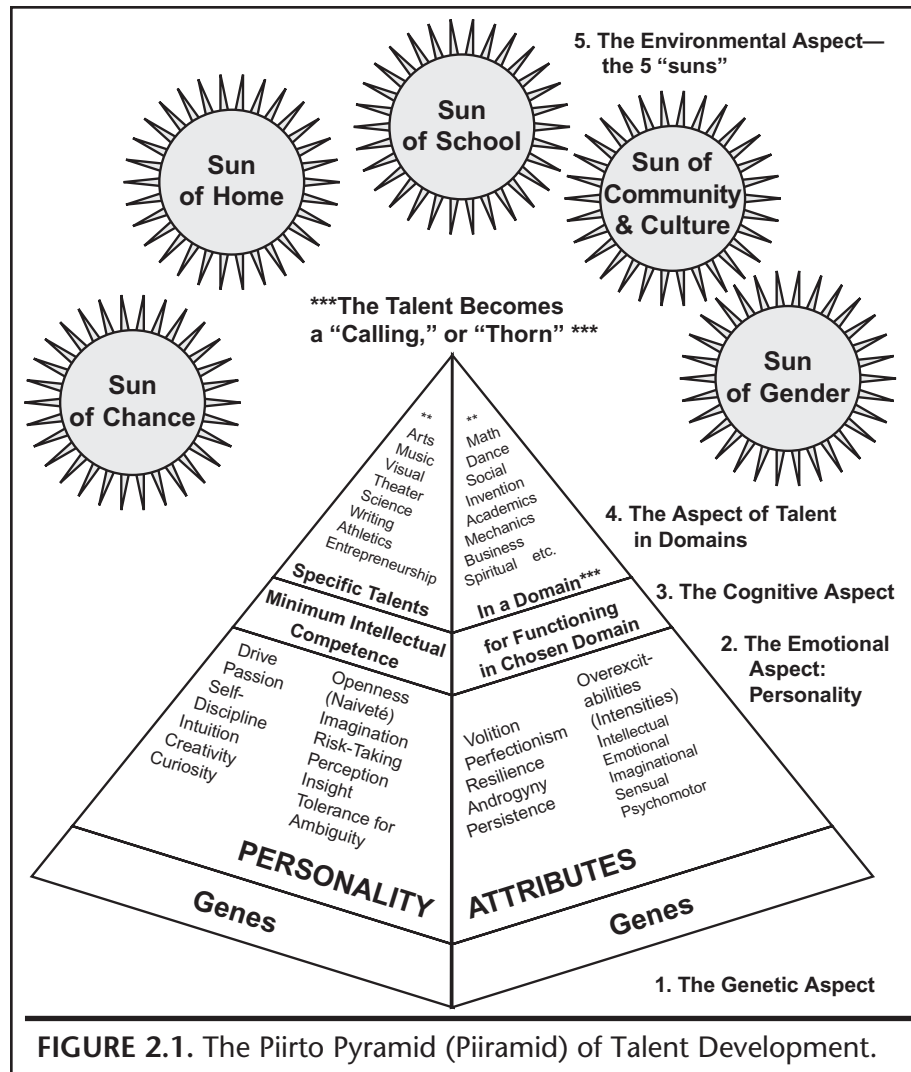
5. The Environmental Aspect—the 5 "suns"

Sun of Home

Sun of School

Sun of Community & Culture

Sun of Chance

Sun of Gender

***The Talent Becomes a "Calling," or "Thorn" ***

**
Arts
Music
Visual
Theater
Science
Writing
Athletics
Entrepreneurship

**
Math
Dance
Social
Invention
Academics
Mechanics
Business
Spiritual etc.

4. The Aspect of Talent in Domains

Specific Talents

In a Domain***

3. The Cognitive Aspect

Minimum Intellectual Competence

for Functioning in Chosen Domain

2. The Emotional Aspect: Personality

Drive
Passion
Self-Discipline
Intuition
Creativity
Curiosity

Openness (Naiveté)
Imagination
Risk-Taking
Perception
Insight
Tolerance for Ambiguity

Volition
Perfectionism
Resilience
Androgyny
Persistence

Overexcitabilities (Intensities)
Intellectual
Emotional
Imaginational
Sensual
Psychomotor

PERSONALITY

ATTRIBUTES

Genes

Genes

1. The Genetic Aspect

FIGURE 2.1. The Piirto Pyramid (Piiramid) of Talent Development.